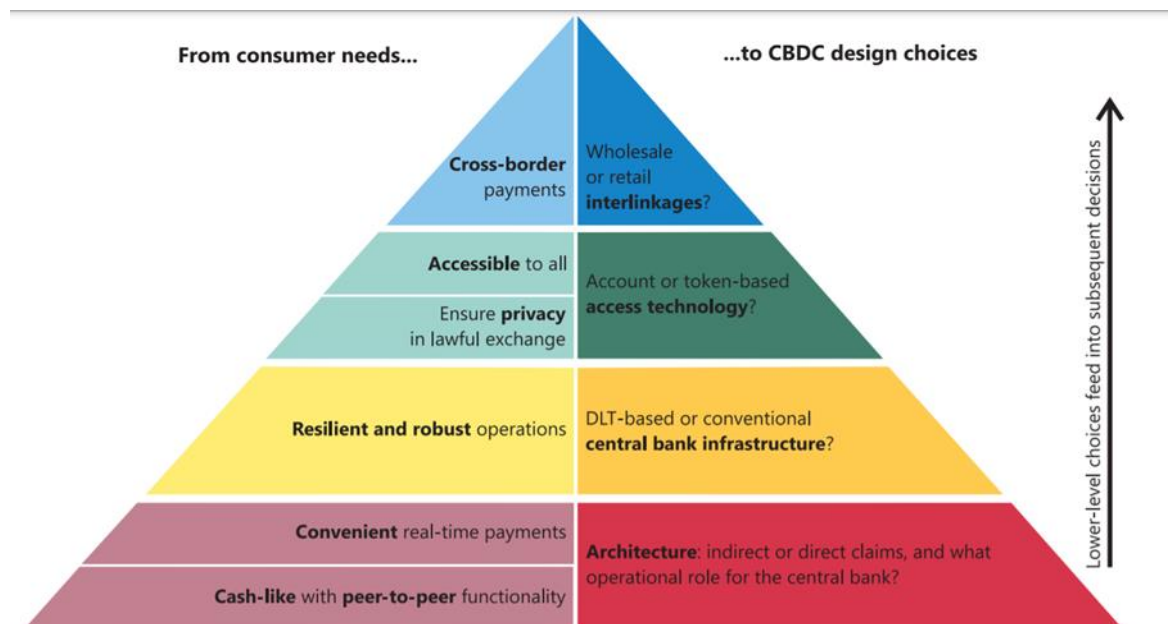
From consumer needs...

...to CBDC design choices

Cross-border payments

Wholesale or retail interlinkages?

Accessible to all

Ensure privacy in lawful exchange

Account or token-based access technology?

Resilient and robust operations

DLT-based or conventional central bank infrastructure?

Convenient real-time payments

Cash-like with peer-to-peer functionality

Architecture: indirect or direct claims, and what operational role for the central bank?

Lower-level choices feed into subsequent decisions